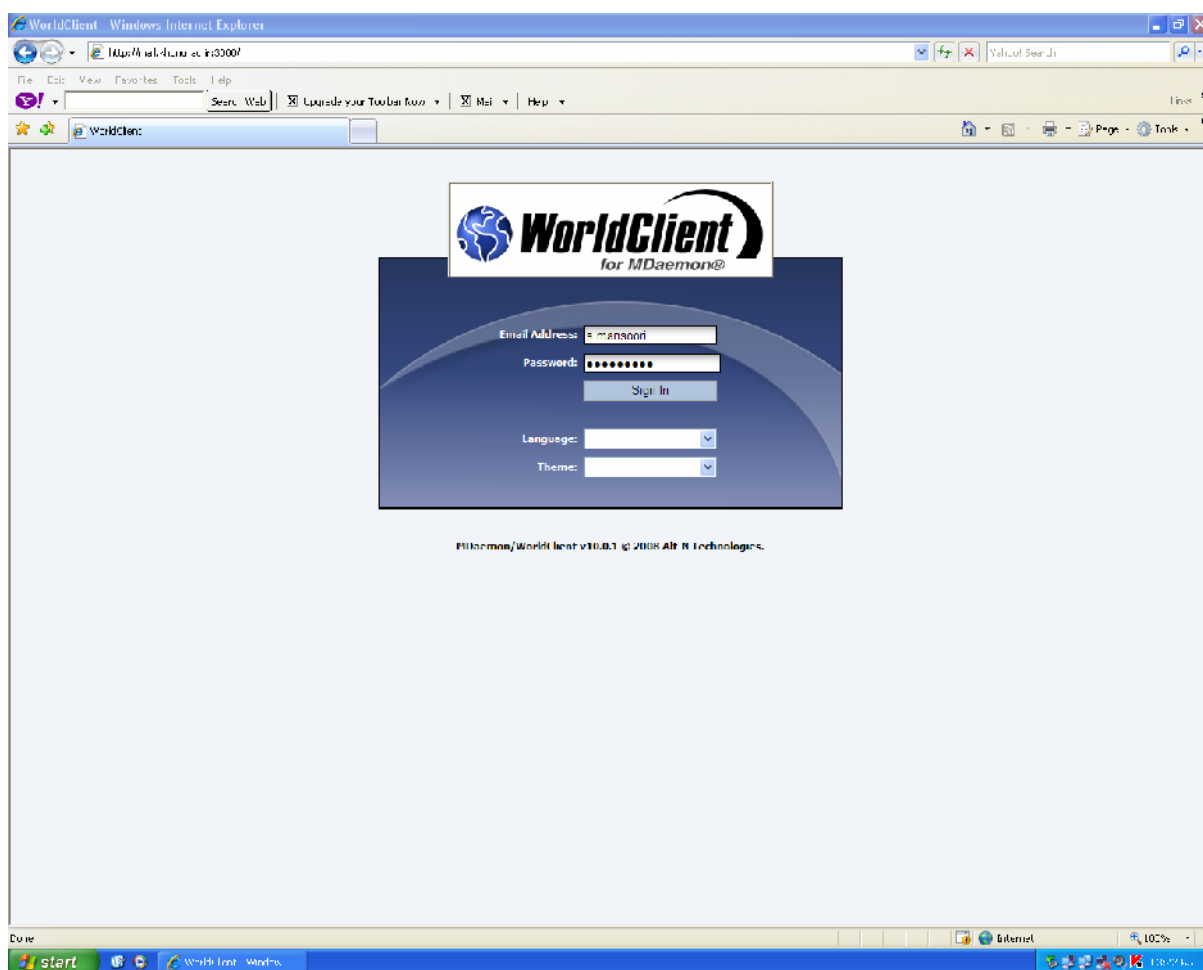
WorldClient - Windows Internet Explorer

http://mail.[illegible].ac.in:3000/

Yahoo! Search

File Edit View Favorites Tools Help

Y! Search Web | Upgrade your Toolbar Now | Mail | Help

Links

WorldClient

Page Tools

WorldClient
for MDaemon®

Email Address: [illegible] mansoori
Password: ●●●●●●●●●
Sign In

Language:
Theme:

MDaemon/WorldClient v10.0.1 © 2008 Alt-N Technologies.

Done

Internet

100%

start

WorldClient - Window...